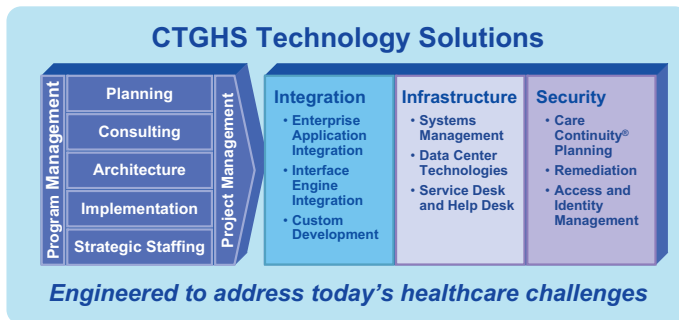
CTGHS Technology Solutions

Program Management

Planning

Consulting

Architecture

Implementation

Strategic Staffing

Project Management

Integration
• Enterprise Application Integration
• Interface Engine Integration
• Custom Development

Infrastructure
• Systems Management
• Data Center Technologies
• Service Desk and Help Desk

Security
• Care Continuity® Planning
• Remediation
• Access and Identity Management

Engineered to address today's healthcare challenges